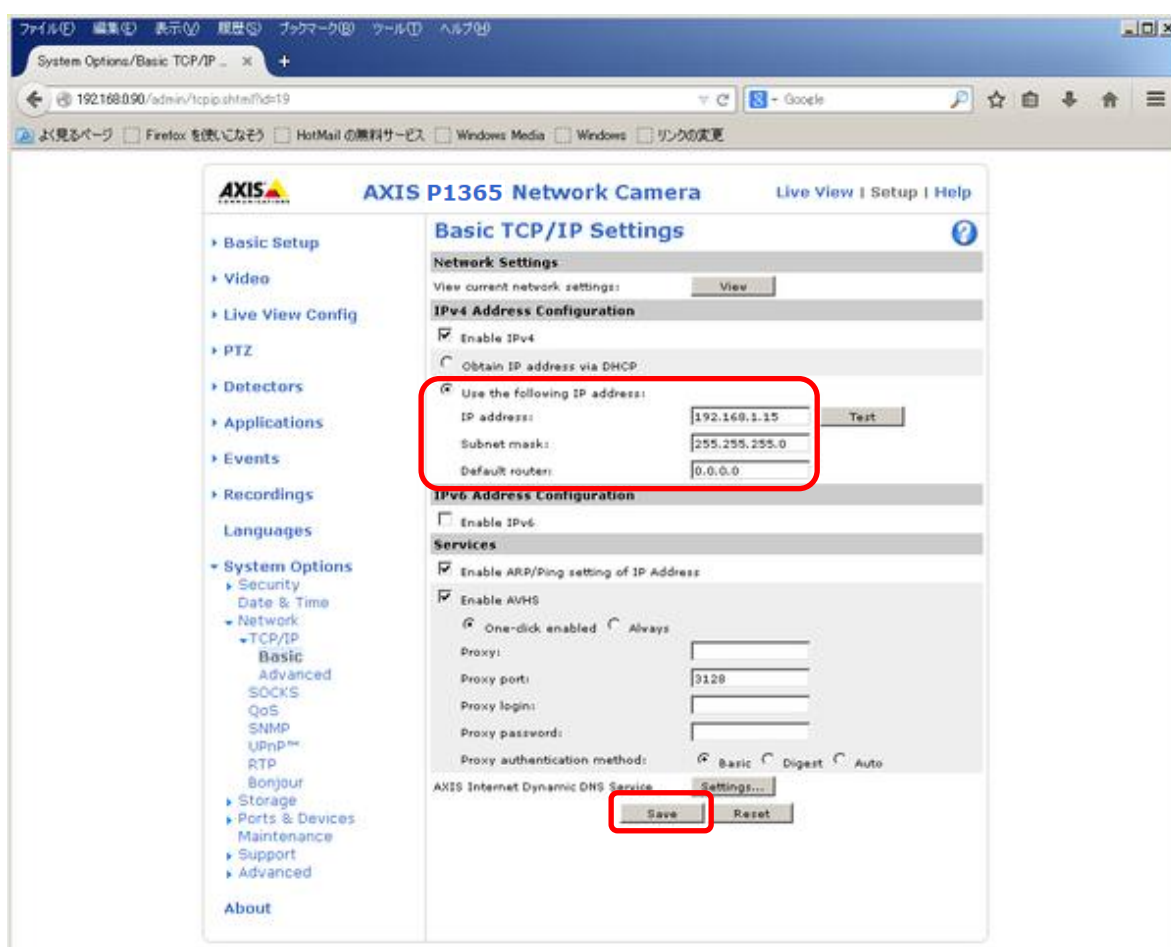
ファイル(F) 編集(E) 表示(V) 履歴(S) ブックマーク(B) ツール(T) ヘルプ(H)

System Options/Basic TCP/IP ...

192.168.0.90/admin/tcpip.shtml?id=19

Google

よく見るページ Firefox を使いこなそう HotMail の無料サービス Windows Media Windows リンクの変更

AXIS

AXIS P1365 Network Camera

Live View | Setup | Help

Basic Setup
Video
Live View Config
PTZ
Detectors
Applications
Events
Recordings
Languages
System Options
Security
Date & Time
Network
TCP/IP
Basic
Advanced
SOCKS
QoS
SNMP
UPnP™
RTP
Bonjour
Storage
Ports & Devices
Maintenance
Support
Advanced
About

Basic TCP/IP Settings

Network Settings
View current network settings: View

IPv4 Address Configuration
Enable IPv4
Obtain IP address via DHCP
Use the following IP address:
IP address: 192.168.1.15 Test
Subnet mask: 255.255.255.0
Default router: 0.0.0.0

IPv6 Address Configuration
Enable IPv6

Services
Enable ARP/Ping setting of IP Address
Enable AVHS
One-click enabled Always
Proxy:
Proxy port: 3128
Proxy login:
Proxy password:
Proxy authentication method: Basic Digest Auto
AXIS Internet Dynamic DNS Service Settings...

Save Reset